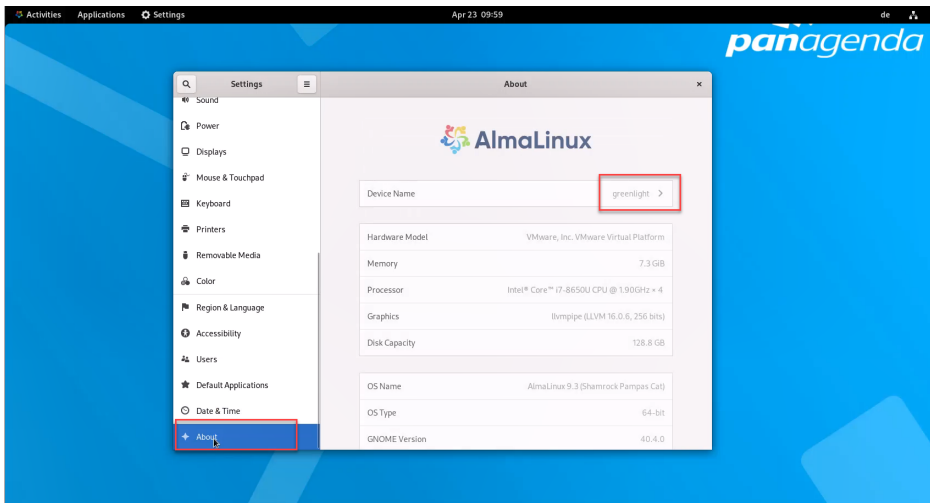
Activities Applications Settings Apr 23 09:59 de

panagenda

Settings

About

Sound

Power

Displays

Mouse & Touchpad

Keyboard

Printers

Removable Media

Color

Region & Language

Accessibility

Users

Default Applications

Date & Time

About

AlmaLinux

| | |
|---|---|
| Device Name | greenlight |

| | |
|---|---|
| Hardware Model | VMware, Inc. VMware Virtual Platform |
| Memory | 7.3 GiB |
| Processor | Intel® Core™ i7-8650U CPU @ 1.90GHz × 4 |
| Graphics | llvmpipe (LLVM 16.0.6, 256 bits) |
| Disk Capacity | 128.8 GB |

| | |
|---|---|
| OS Name | AlmaLinux 9.3 (Shamrock Pampas Cat) |
| OS Type | 64-bit |
| GNOME Version | 40.4.0 |